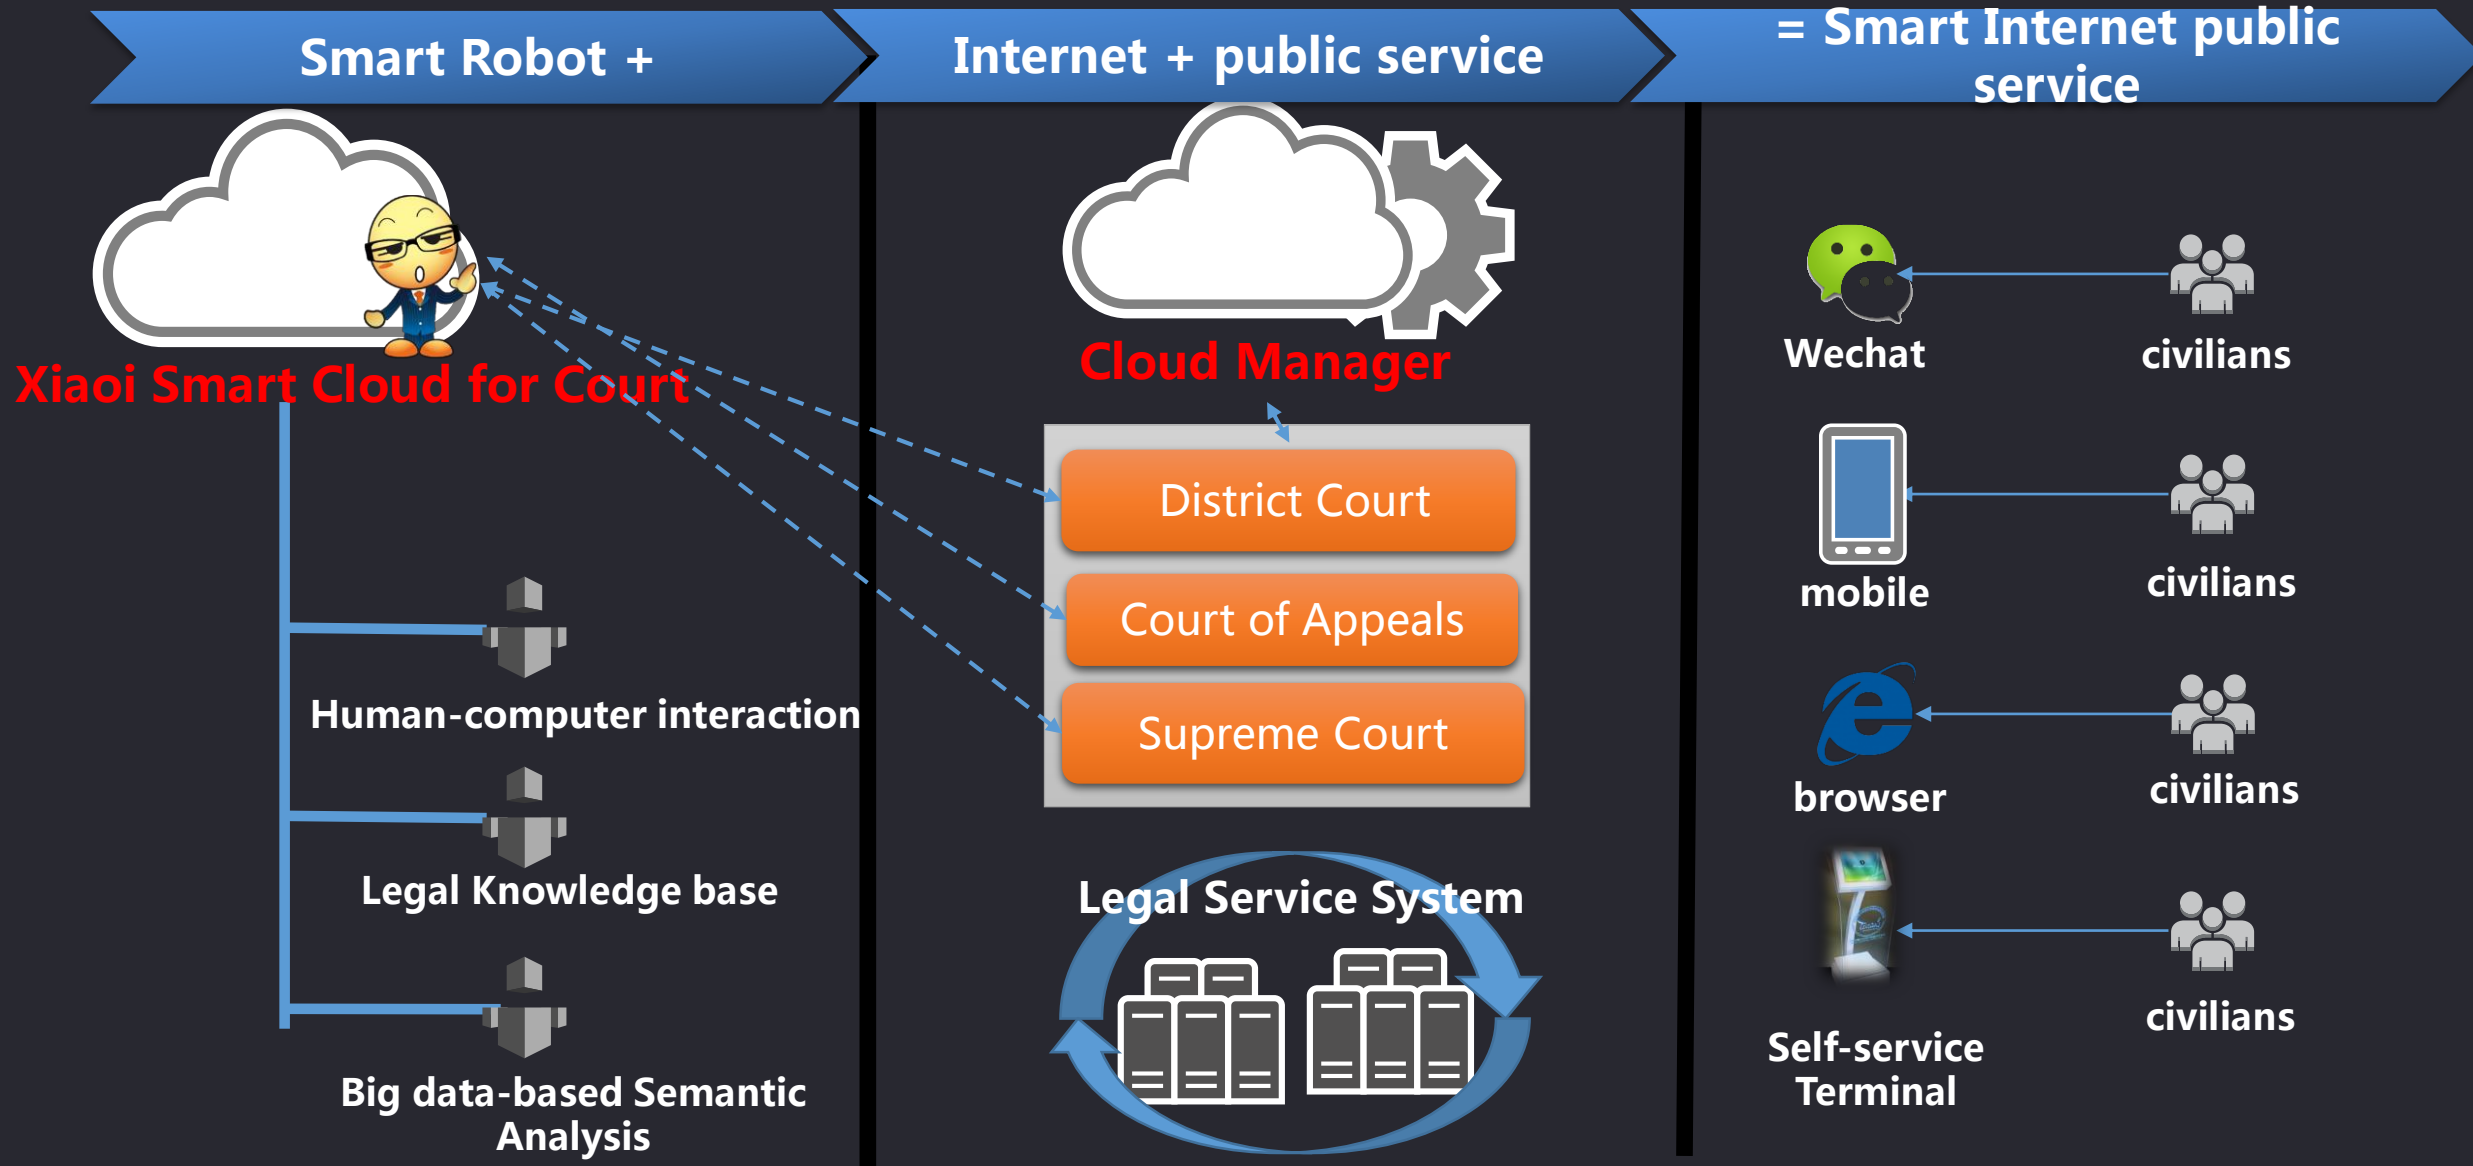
Smart Robot +

Internet + public service

= Smart Internet public service

Xiaoi Smart Cloud for Court

Human-computer interaction

Legal Knowledge base

Big data-based Semantic Analysis

Cloud Manager

District Court

Court of Appeals

Supreme Court

Legal Service System

Wechat

civilians

mobile

civilians

browser

civilians

Self-service Terminal

civilians